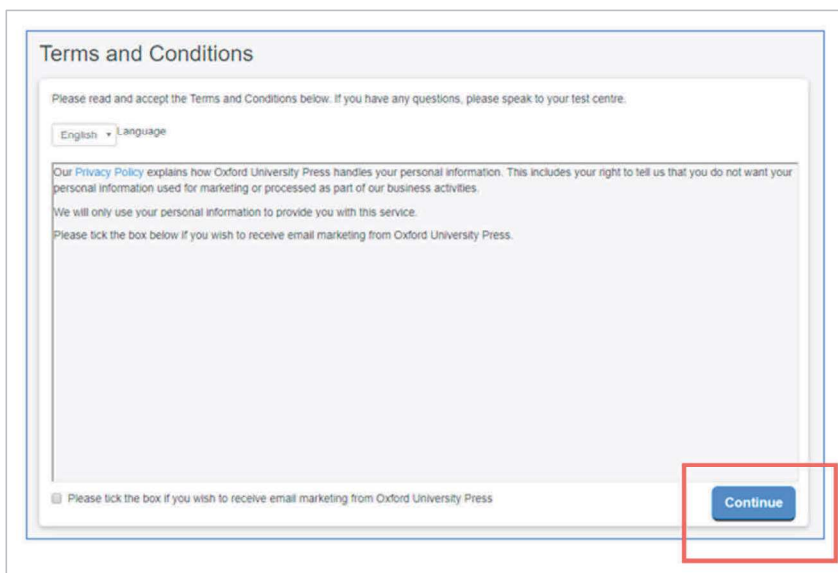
Terms and Conditions

Please read and accept the Terms and Conditions below. If you have any questions, please speak to your test centre.

English Language

Our Privacy Policy explains how Oxford University Press handles your personal information. This includes your right to tell us that you do not want your personal information used for marketing or processed as part of our business activities.

We will only use your personal information to provide you with this service.

Please tick the box below if you wish to receive email marketing from Oxford University Press.

Please tick the box if you wish to receive email marketing from Oxford University Press

Continue